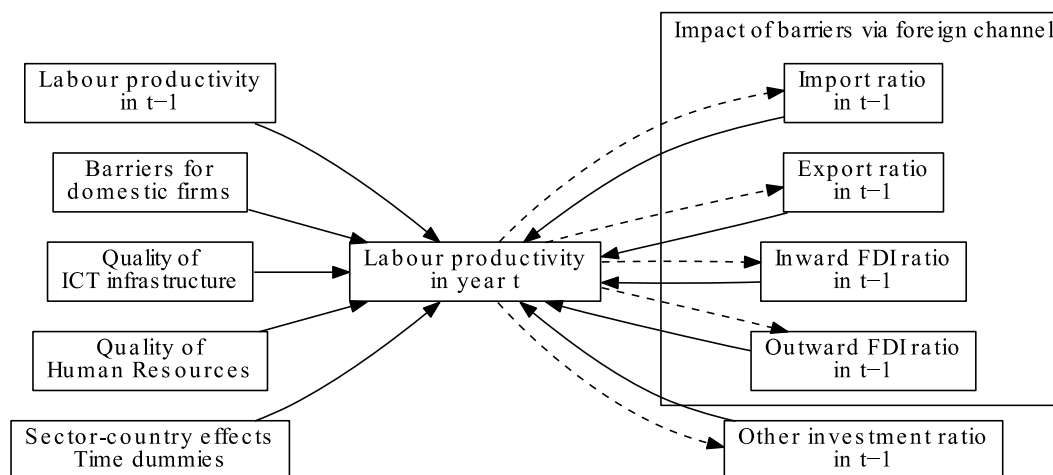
Impact of barriers via foreign channel

Labour productivity in t−1

Barriers for domestic firms

Quality of ICT infrastructure

Quality of Human Resources

Sector-country effects Time dummies

Labour productivity in year t

Import ratio in t−1

Export ratio in t−1

Inward FDI ratio in t−1

Outward FDI ratio in t−1

Other investment ratio in t−1